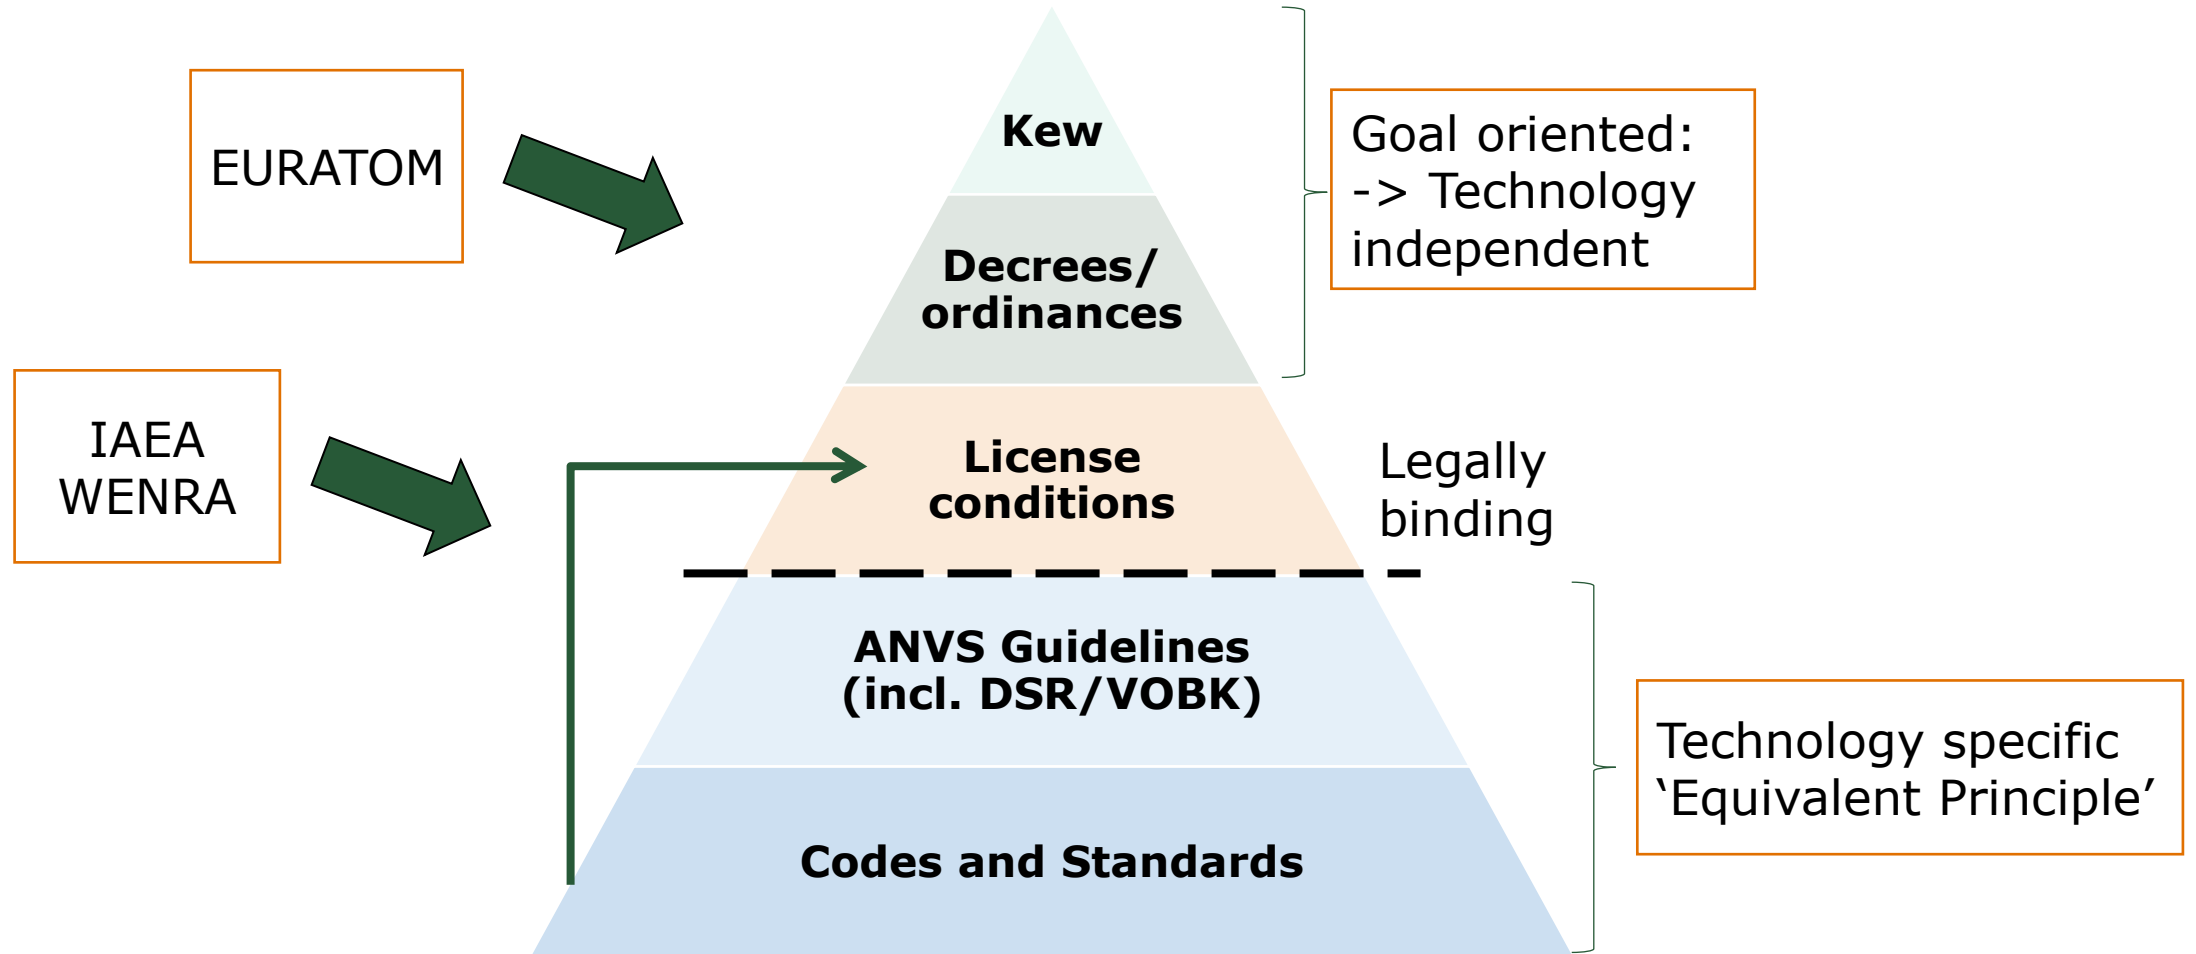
EURATOM

Kew

Decrees/ ordinances

Goal oriented:
-> Technology independent

IAEA
WENRA

License conditions

Legally binding

ANVS Guidelines (incl. DSR/VOBK)

Codes and Standards

Technology specific
'Equivalent Principle'